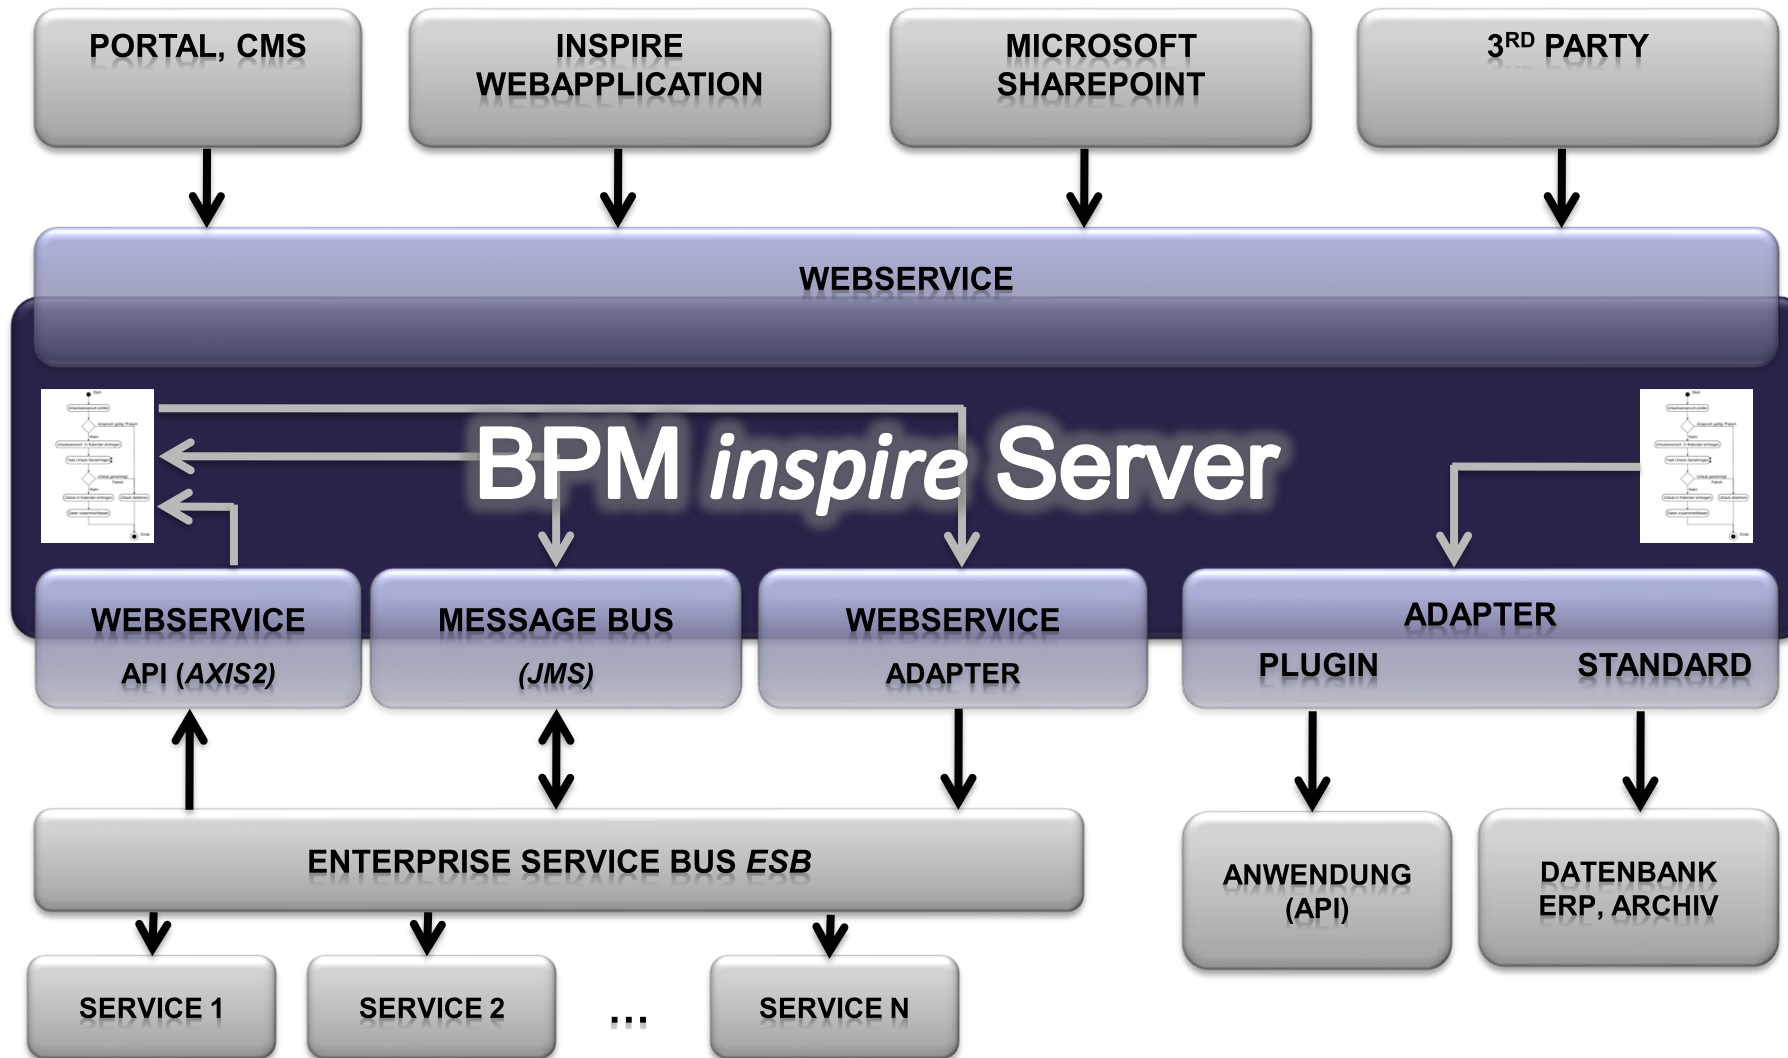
PORTAL, CMS

INSPIRE WEBAPPLICATION

MICROSOFT SHAREPOINT

3$^{RD}$ PARTY

WEBSERVICE

BPM *inspire* Server

WEBSERVICE
API (*AXIS2*)

MESSAGE BUS
(*JMS*)

WEBSERVICE
ADAPTER

ADAPTER
PLUGIN
STANDARD

ENTERPRISE SERVICE BUS *ESB*

ANWENDUNG (API)

DATENBANK ERP, ARCHIV

SERVICE 1

SERVICE 2

...

SERVICE N